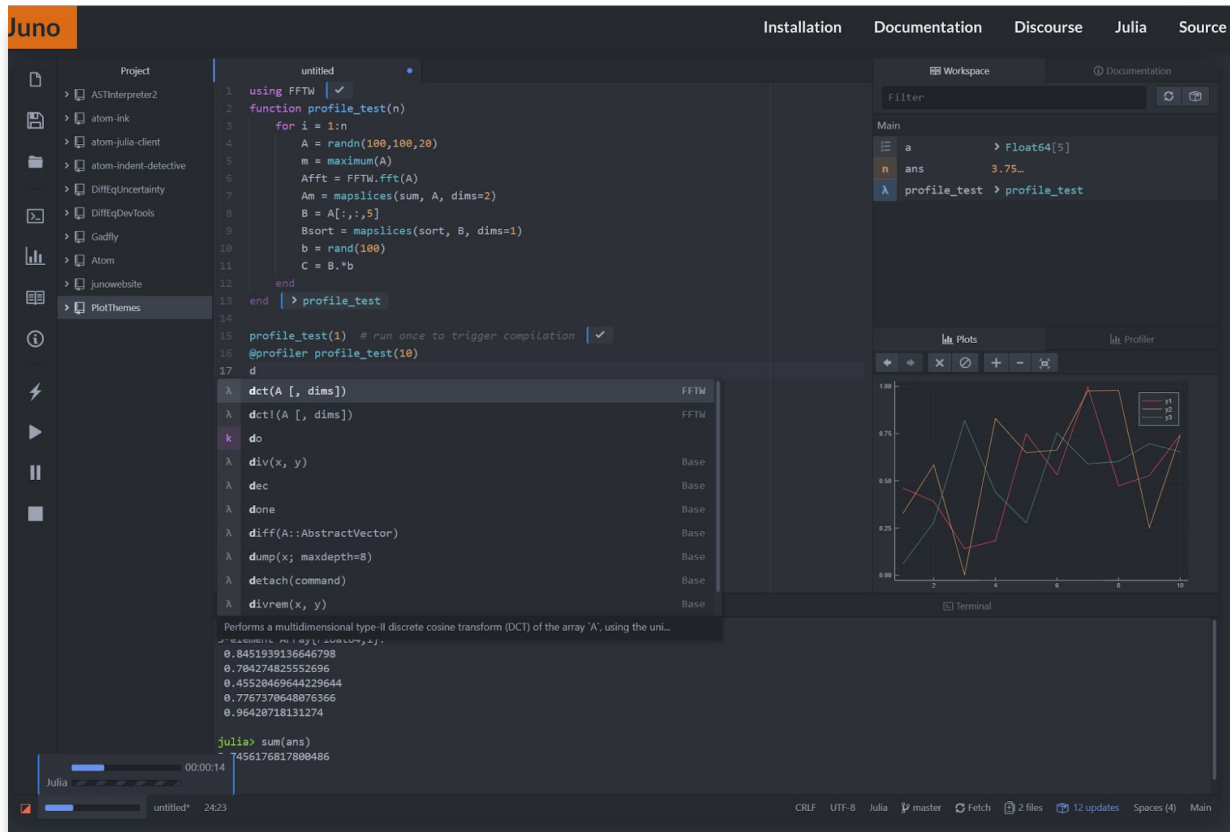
Juno

Installation Documentation Discourse Julia Source

Project
ASTInterpreter2
atom-ink
atom-julia-client
atom-indent-detective
DiffEqUncertainty
DiffEqDevTools
Gadfly
Atom
junowebsite
PlotThemes

untitled

1 using FFTW ✓
2 function profile_test(n)
3 for i = 1:n
4 A = randn(100,100,20)
5 m = maximum(A)
6 Afft = FFTW.fft(A)
7 Am = mapslices(sum, A, dims=2)
8 B = A[:,:,5]
9 Bsort = mapslices(sort, B, dims=1)
10 b = rand(100)
11 C = B.*b
12 end
13 end > profile_test
14
15 profile_test(1) # run once to trigger compilation ✓
16 @profiler profile_test(10)
17 d

λ dct(A [, dims]) FFTW
λ dct!(A [, dims]) FFTW
k do
λ div(x, y) Base
λ dec Base
λ done Base
λ diff(A::AbstractVector) Base
λ dump(x; maxdepth=8) Base
λ detach(command) Base
λ divrem(x, y) Base
Performs a multidimensional type-II discrete cosine transform (DCT) of the array 'A', using the uni...

0.8451939136646798
0.704274825552696
0.45520469644229644
0.7767370648076366
0.96420718131274

julia> sum(ans)
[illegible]7456176817800486

00:00:14
Julia

Workspace
Documentation
Filter
Main
a > Float64[5]
n ans 3.75…
λ profile_test > profile_test

Plots
Profiler

1.00
0.75
0.50
0.25
0.00
2 4 6 8 10
y1
y2
y3

Terminal

untitled* 24:23
CRLF UTF-8 Julia master Fetch 2 files 12 updates Spaces (4) Main